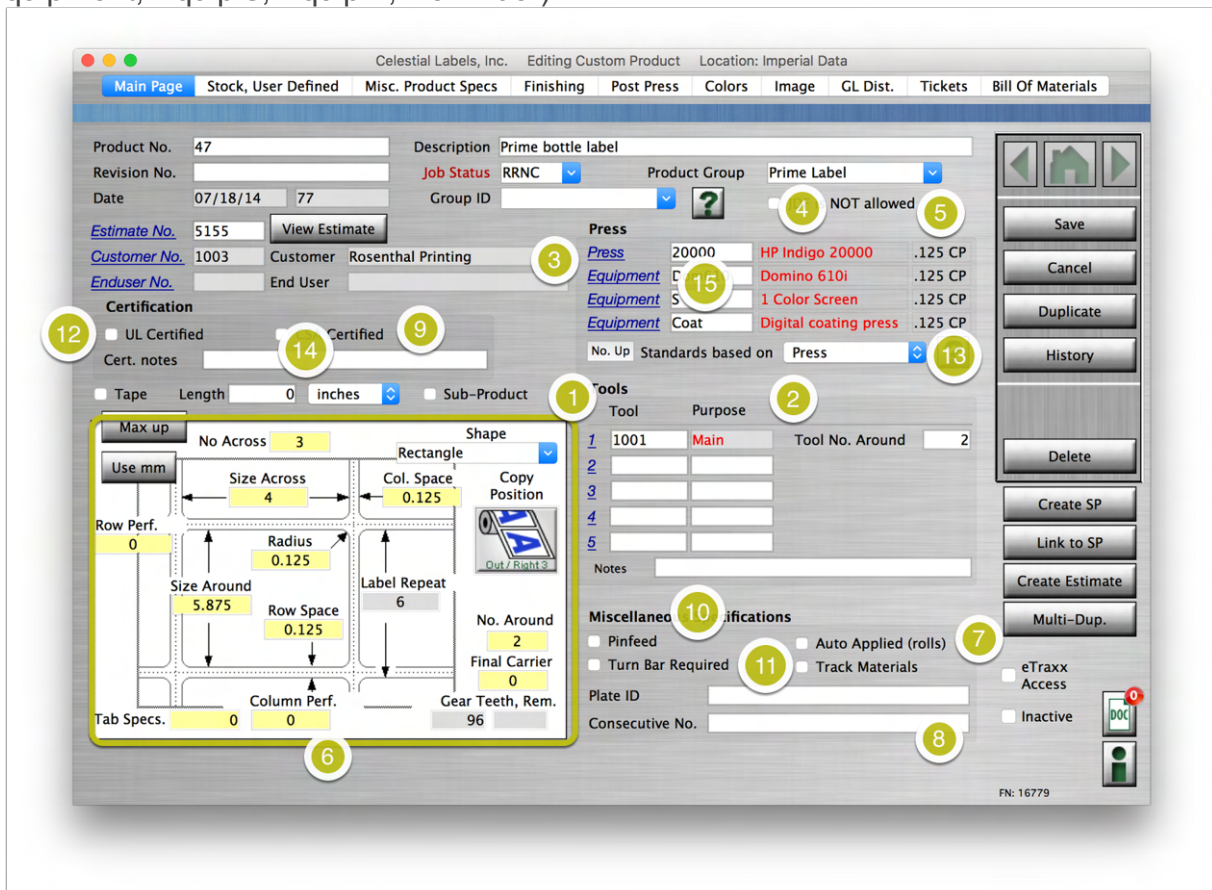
Celestial Labels, Inc. Editing Custom Product Location: Imperial Data

Main Page | Stock, User Defined | Misc. Product Specs | Finishing | Post Press | Colors | Image | GL Dist. | Tickets | Bill Of Materials

Product No. 47
Revision No.
Date 07/18/14 77
Description Prime bottle label
Job Status RRNC
Product Group Prime Label
Group ID
?
4 NOT allowed 5

Estimate No. 5155 View Estimate
Customer No. 1003 Customer Rosenthal Printing
Enduser No. End User
3

Press
Press 20000 HP Indigo 20000 .125 CP
Equipment D 15 Domino 610i .125 CP
Equipment S 1 Color Screen .125 CP
Equipment Coat Digital coating press .125 CP
No. Up Standards based on Press 13

Certification
12 UL Certified 9 Certified
Cert. notes 14

Tape Length 0 inches Sub-Product
1 Tools 2
Tool Purpose
1 1001 Main Tool No. Around 2
2
3
4
5
Notes

Max up
No Across 3
Shape Rectangle
Use mm
Size Across 4
Col. Space 0.125
Copy Position
Row Perf. 0
Radius 0.125
Out / Right 3
Size Around 5.875
Label Repeat 6
Row Space 0.125
No. Around 2
Final Carrier 0
Column Perf.
Gear Teeth, Rem.
Tab Specs. 0 0 96
6

Miscellaneo 10 tifications
Pinfeed
Auto Applied (rolls)
Turn Bar Required 11 Track Materials
Plate ID
Consecutive No.
8

Save
Cancel
Duplicate
History
Delete
Create SP
Link to SP
Create Estimate
Multi-Dup.
7
eTraxx Access
Inactive
DOC 0
FN: 16779